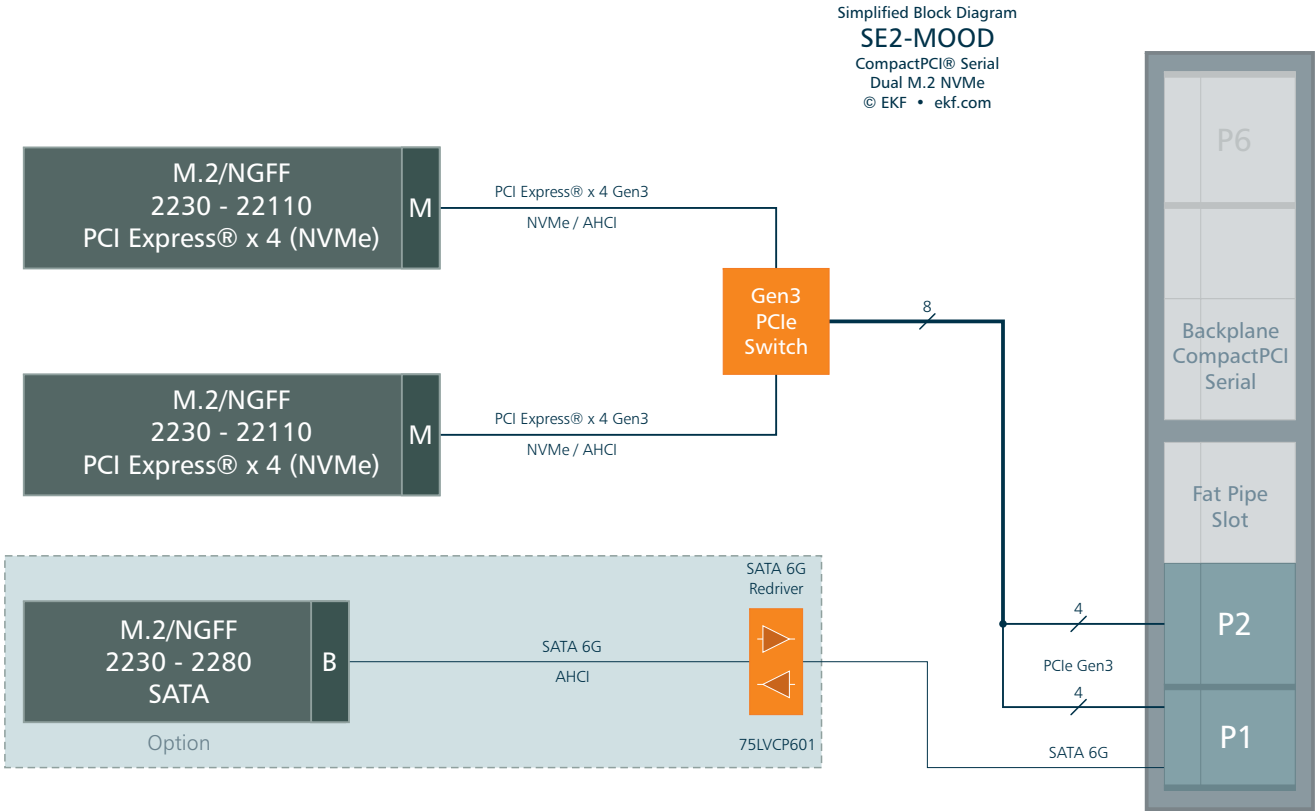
Simplified Block Diagram
SE2-MOOD
CompactPCI® Serial
Dual M.2 NVMe
© EKF • ekf.com

M.2/NGFF
2230 - 22110
PCI Express® x 4 (NVMe)
M

PCI Express® x 4 Gen3
NVMe / AHCI

Gen3
PCIe
Switch

8

M.2/NGFF
2230 - 22110
PCI Express® x 4 (NVMe)
M

PCI Express® x 4 Gen3
NVMe / AHCI

P6

Backplane
CompactPCI
Serial

Fat Pipe
Slot

SATA 6G
Redriver

M.2/NGFF
2230 - 2280
SATA
B

SATA 6G
AHCI

Option

75LVCP601

4
P2
PCIe Gen3
4
P1
SATA 6G